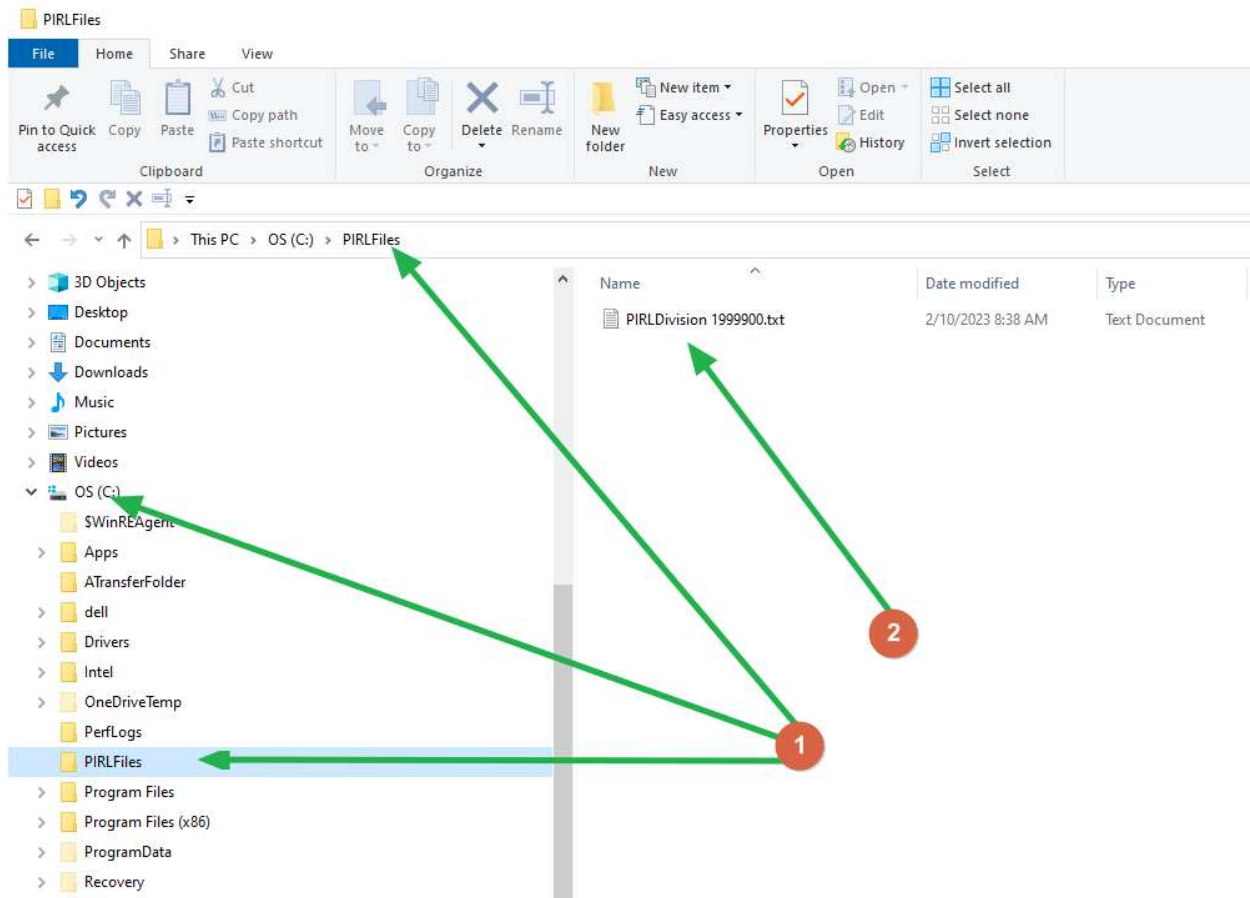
PIRLFiles

File Home Share View

Pin to Quick access
Copy
Paste
Cut
Copy path
Paste shortcut
Clipboard

Move to
Copy to
Delete
Rename
Organize

New folder
New item
Easy access
New

Properties
Open
Edit
History
Open

Select all
Select none
Invert selection
Select

This PC › OS (C:) › PIRLFiles

3D Objects
Desktop
Documents
Downloads
Music
Pictures
Videos
OS (C:)
$WinREAgent
Apps
ATransferFolder
dell
Drivers
Intel
OneDriveTemp
PerfLogs
PIRLFiles
Program Files
Program Files (x86)
ProgramData
Recovery

| Name | Date modified | Type |
|---|---|---|
| PIRLDivision 1999900.txt | 2/10/2023 8:38 AM | Text Document |

2

1